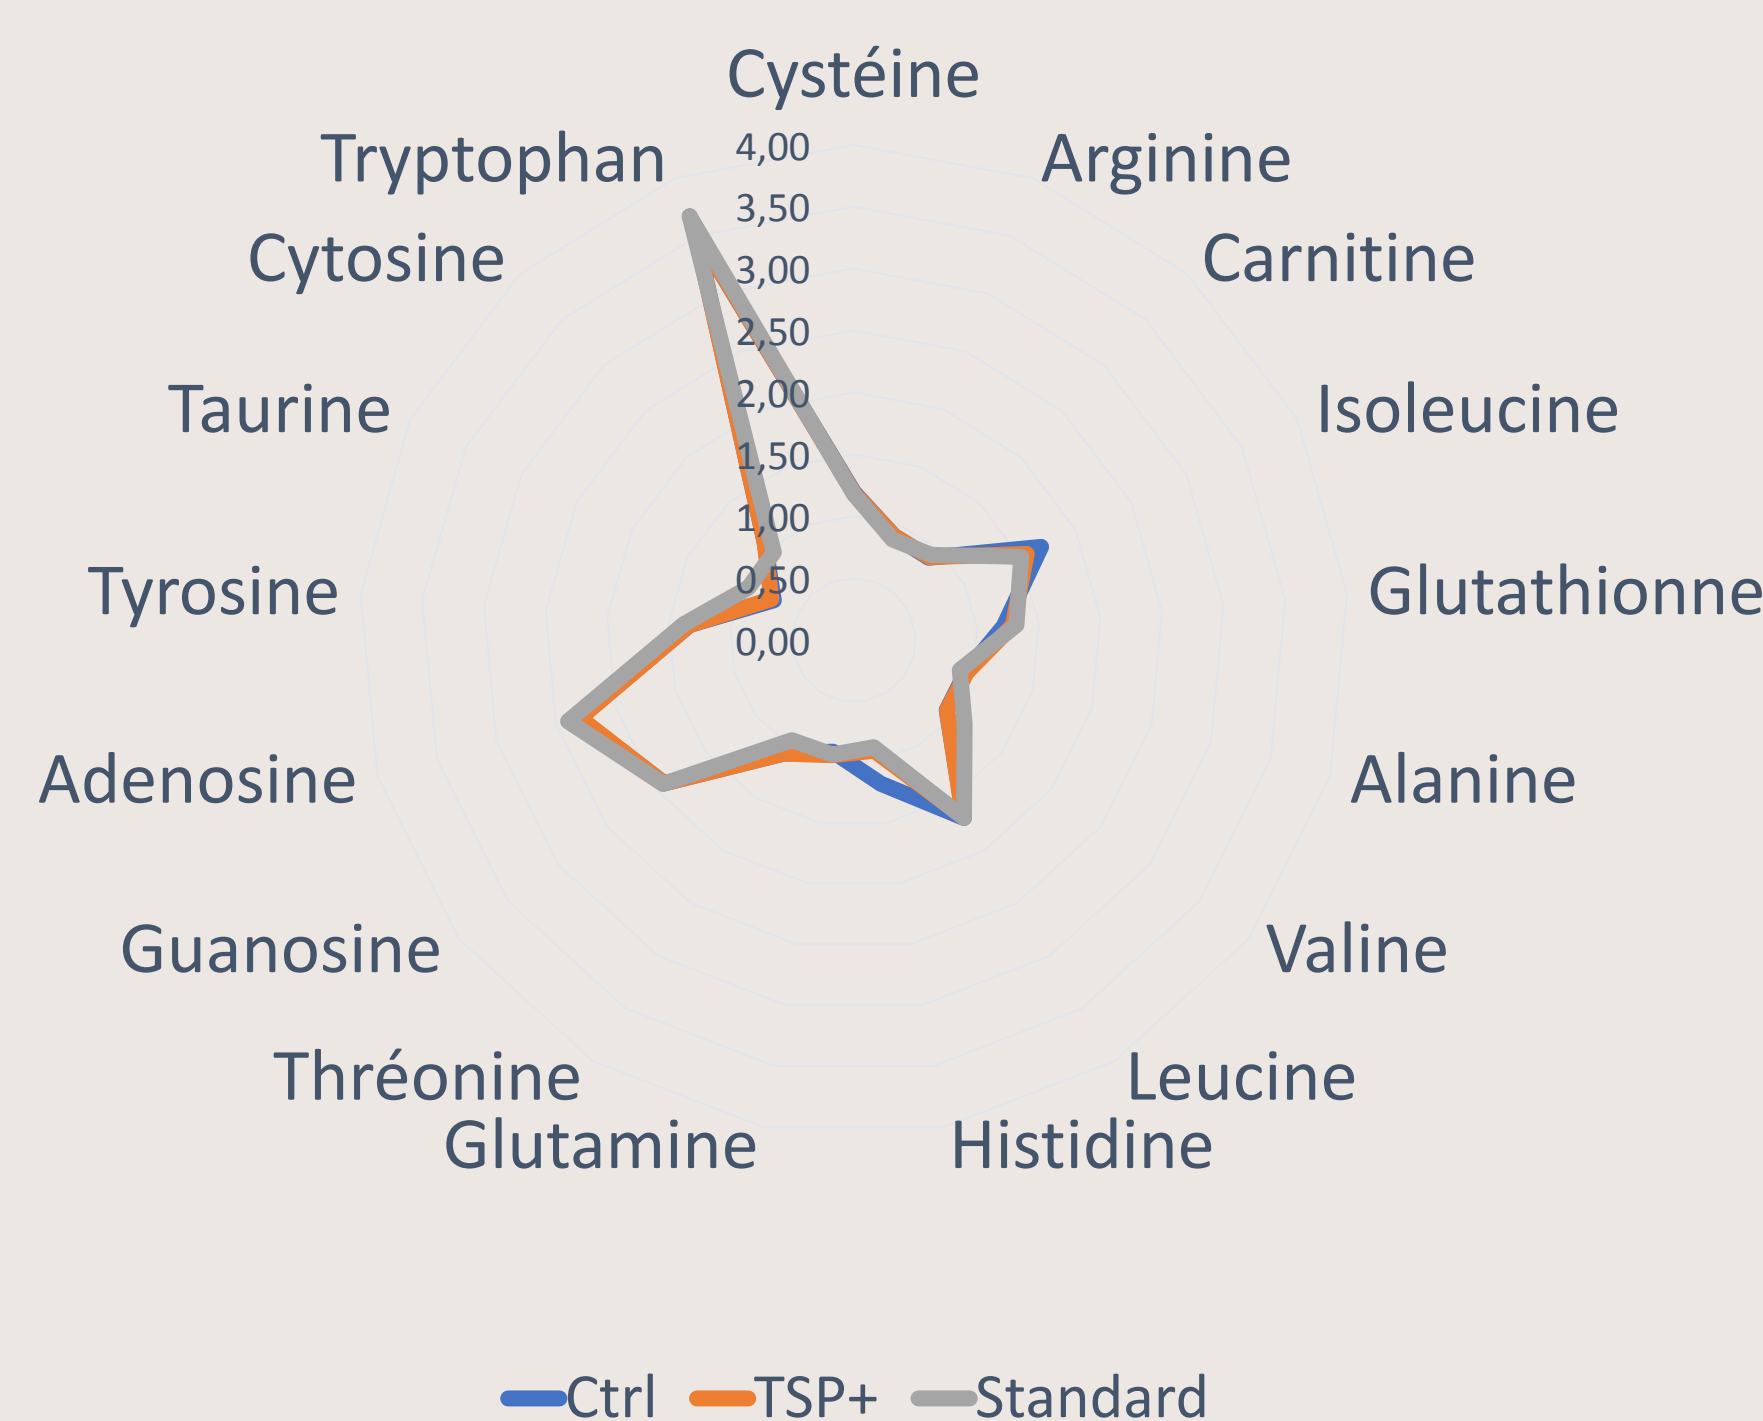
Cystéine
Arginine
Carnitine
Isoleucine
Glutathionne
Alanine
Valine
Leucine
Histidine
Glutamine
Thréonine
Guanosine
Adenosine
Tyrosine
Taurine
Cytosine
Tryptophan

4,00
3,50
3,00
2,50
2,00
1,50
1,00
0,50
0,00

Ctrl TSP+ Standard